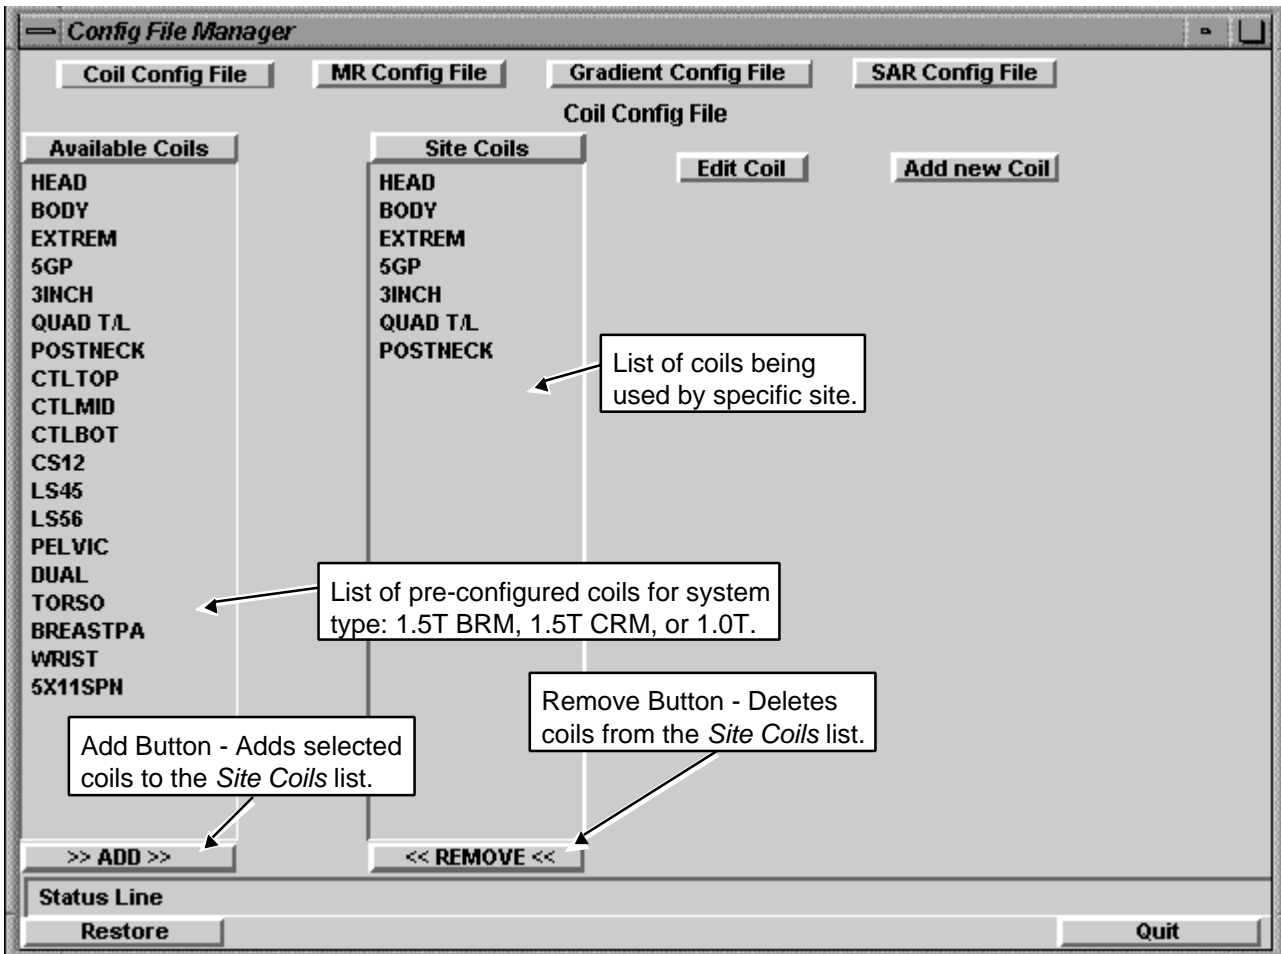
Config File Manager

Coil Config File
MR Config File
Gradient Config File
SAR Config File

Coil Config File

Available Coils
HEAD
BODY
EXTREM
5GP
3INCH
QUAD T/L
POSTNECK
CTLTOP
CTLMID
CTLBOT
CS12
LS45
LS56
PELVIC
DUAL
TORSO
BREASTPA
WRIST
5X11SPN

Site Coils
HEAD
BODY
EXTREM
5GP
3INCH
QUAD T/L
POSTNECK

Edit Coil
Add new Coil

List of coils being used by specific site.

List of pre-configured coils for system type: 1.5T BRM, 1.5T CRM, or 1.0T.

Remove Button - Deletes coils from the *Site Coils* list.

Add Button - Adds selected coils to the *Site Coils* list.

>> ADD >>
<< REMOVE <<

Status Line
Restore
Quit